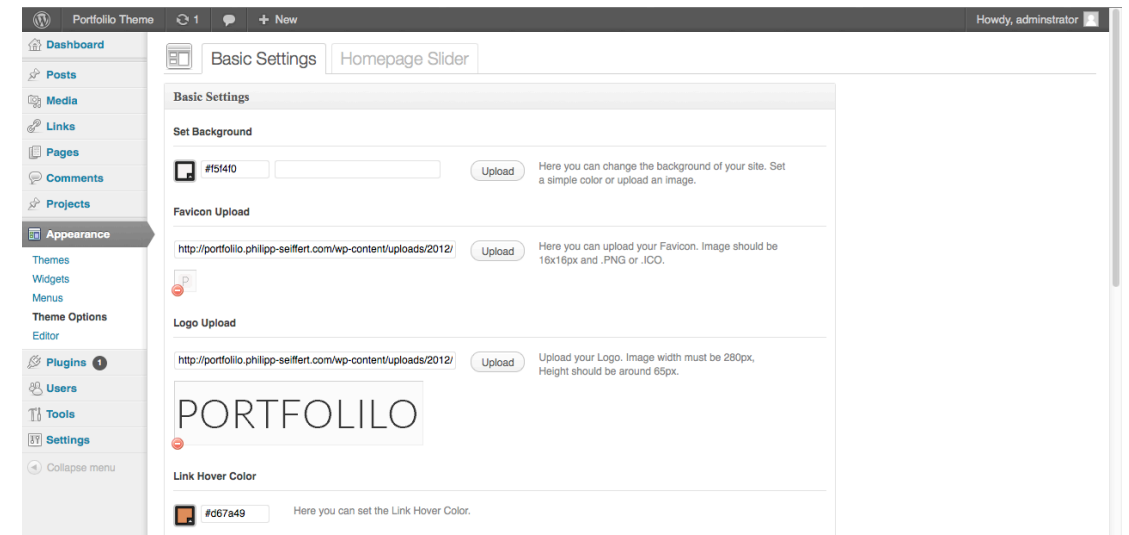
Portfolilo Theme 1 + New

Howdy, adminstrator

Dashboard
Posts
Media
Links
Pages
Comments
Projects
Appearance
Themes
Widgets
Menus
Theme Options
Editor
Plugins 1
Users
Tools
Settings
Collapse menu

Basic Settings | Homepage Slider

Basic Settings

Set Background

#f5f4f0

Upload

Here you can change the background of your site. Set a simple color or upload an image.

Favicon Upload

http://portfolilo.philipp-seiffert.com/wp-content/uploads/2012/

Upload

Here you can upload your Favicon. Image should be 16x16px and .PNG or .ICO.

P

Logo Upload

http://portfolilo.philipp-seiffert.com/wp-content/uploads/2012/

Upload

Upload your Logo. Image width must be 280px, Height should be around 65px.

PORTFOLILO

Link Hover Color

#d67a49

Here you can set the Link Hover Color.